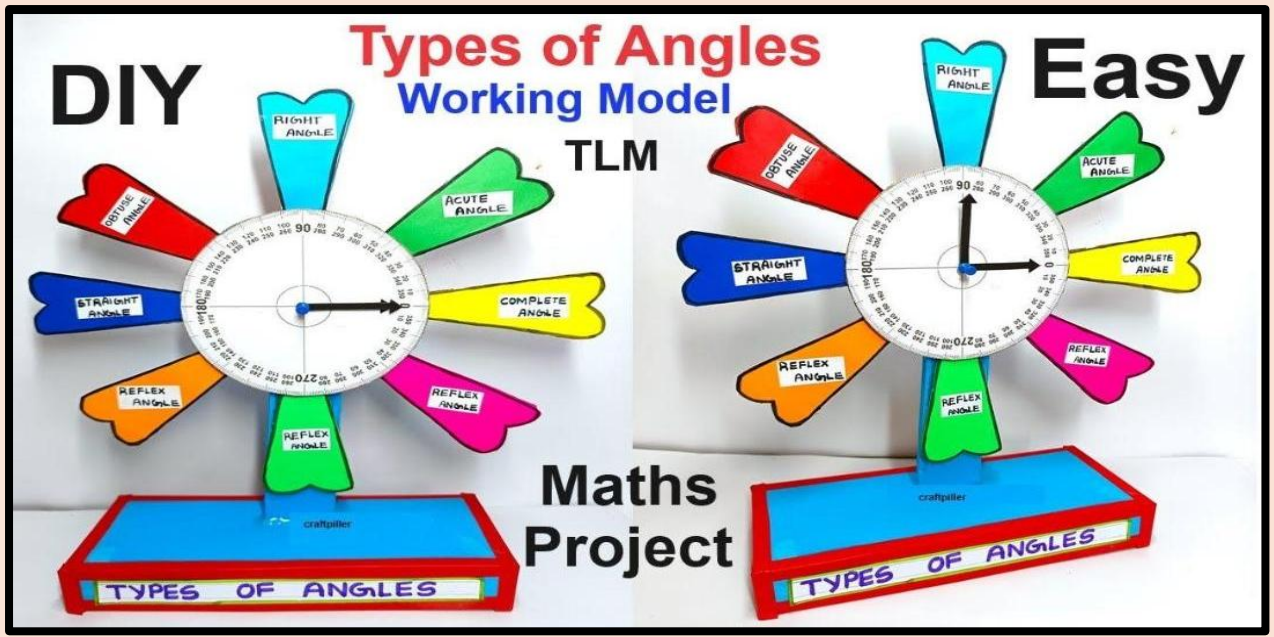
Types of Angles
Working Model
TLM
DIY
Easy

RIGHT ANGLE
OBTUSE ANGLE
ACUTE ANGLE
STRAIGHT ANGLE
COMPLETE ANGLE
REFLEX ANGLE
REFLEX ANGLE
REFLEX ANGLE
90
180
0
270
craftpiller
TYPES OF ANGLES

Maths
Project

RIGHT ANGLE
OBTUSE ANGLE
ACUTE ANGLE
STRAIGHT ANGLE
COMPLETE ANGLE
REFLEX ANGLE
REFLEX ANGLE
REFLEX ANGLE
90
180
0
270
craftpiller
TYPES OF ANGLES